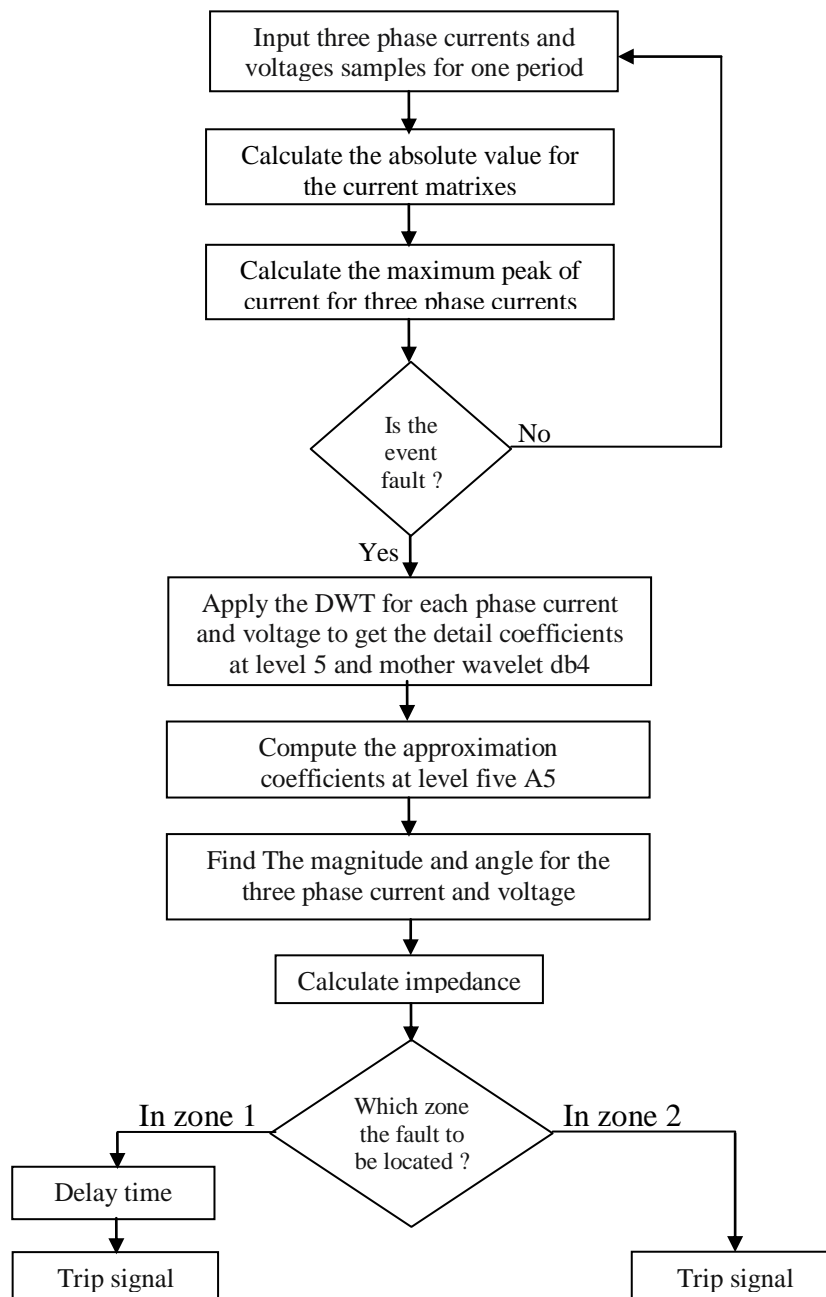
Input three phase currents and voltages samples for one period

Calculate the absolute value for the current matrixes

Calculate the maximum peak of current for three phase currents

Is the event fault ?

No

Yes

Apply the DWT for each phase current and voltage to get the detail coefficients at level 5 and mother wavelet db4

Compute the approximation coefficients at level five A5

Find The magnitude and angle for the three phase current and voltage

Calculate impedance

Which zone the fault to be located ?

In zone 1

In zone 2

Delay time

Trip signal

Trip signal